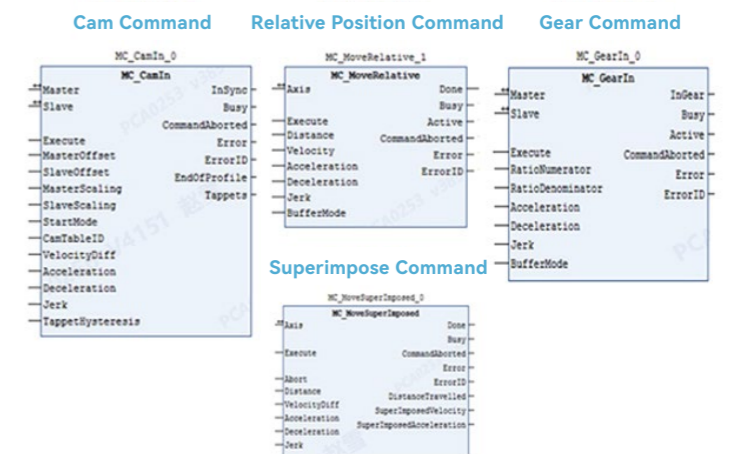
Cam Command

MC_CamIn_0
MC_CamIn
Master
Slave
Execute
MasterOffset
SlaveOffset
MasterScaling
SlaveScaling
StartMode
CamTableID
VelocityDiff
Acceleration
Deceleration
Jerk
TappetHysteresis
InSync
Busy
CommandAborted
Error
ErrorID
EndOfProfile
Tappets

Relative Position Command

MC_MoveRelative_1
MC_MoveRelative
Axis
Execute
Distance
Velocity
Acceleration
Deceleration
Jerk
BufferMode
Done
Busy
Active
CommandAborted
Error
ErrorID

Gear Command

MC_GearIn_0
MC_GearIn
Master
Slave
Execute
RatioNumerator
RatioDenominator
Acceleration
Deceleration
Jerk
BufferMode
InGear
Busy
Active
CommandAborted
Error
ErrorID

Superimpose Command

MC_MoveSuperImposed_0
MC_MoveSuperImposed
Axis
Execute
Abort
Distance
VelocityDiff
Acceleration
Deceleration
Jerk
Done
Busy
CommandAborted
Error
ErrorID
DistanceTravelled
SuperImposedVelocity
SuperImposedAcceleration